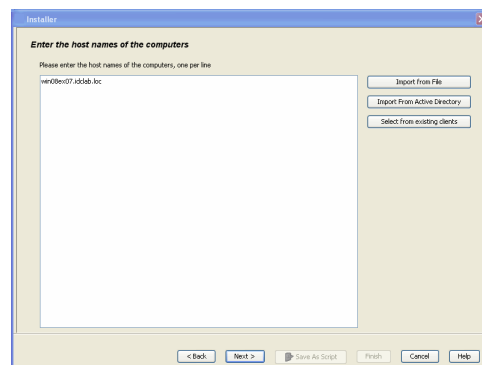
Installer

Enter the host names of the computers

Please enter the host names of the computers, one per line

win08ex07.idclab.loc

Import from File

Import From Active Directory

Select from existing clients

< Back

Next >

Save As Script

Finish

Cancel

Help